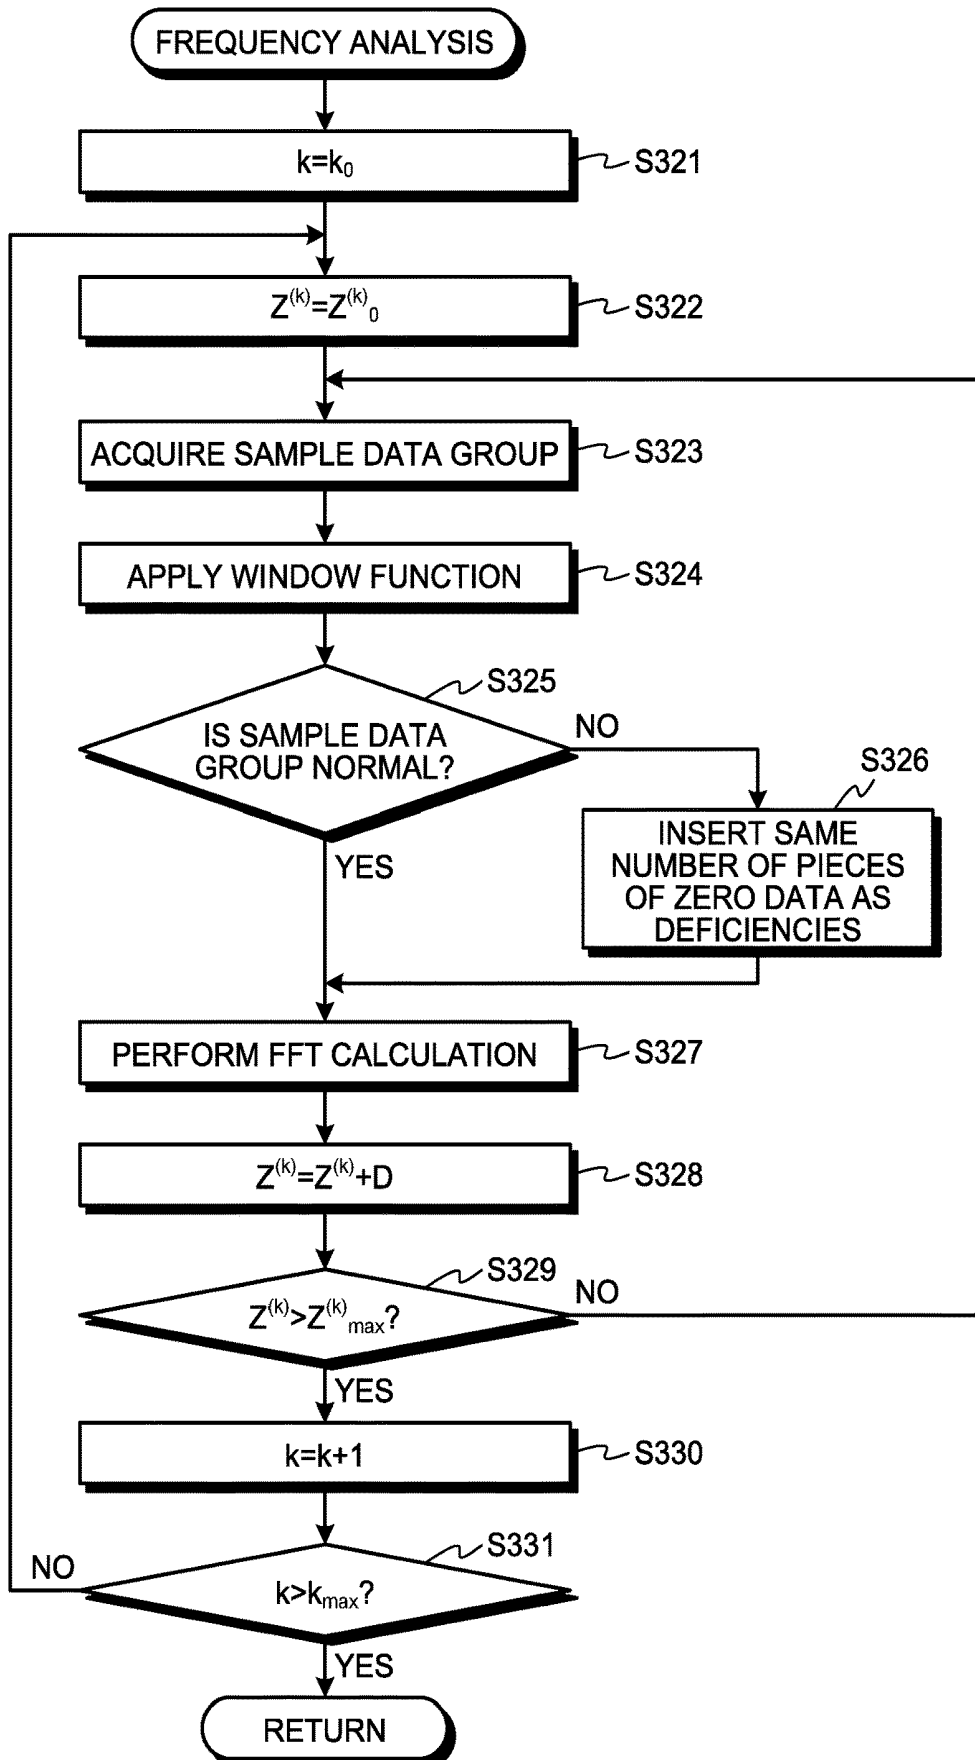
FREQUENCY ANALYSIS

$k=k_0$

S321

$Z^{(k)}=Z^{(k)}{}_0$

S322

ACQUIRE SAMPLE DATA GROUP

S323

APPLY WINDOW FUNCTION

S324

S325

IS SAMPLE DATA GROUP NORMAL?

NO

S326

INSERT SAME NUMBER OF PIECES OF ZERO DATA AS DEFICIENCIES

YES

PERFORM FFT CALCULATION

S327

$Z^{(k)}=Z^{(k)}+D$

S328

S329

$Z^{(k)}>Z^{(k)}{}_{max}$?

NO

YES

$k=k+1$

S330

S331

NO

$k>k_{max}$?

YES

RETURN